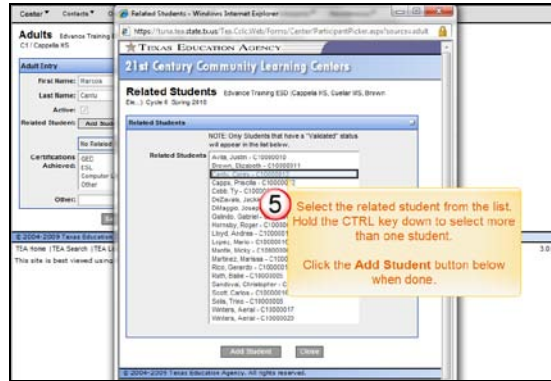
Center▼ Contacts▼

Adults Edvance Training
C1 / Cappella HS

Adult Entry

First Name: Marcos

Last Name: Cantu

Active:

Related Student: Add Stu

No Related

Certifications Achieved: GED
ESL
Computer L
Other

Other:

© 2004-2009 Texas Education
TEA Home | TEA Search | TEA Li
This site is best viewed using

3.0

Related Students - Windows Internet Explorer

https://tunz.tea.state.tx.us/Tea.Cclc.Web/Forms/Center/ParticipantPicker.aspx?source=adult

TEXAS EDUCATION AGENCY

21st Century Community Learning Centers

Related Students Edvance Training ESD (Cappella HS, Cuellar MS, Brown El...) Cycle 6 Spring 2010

Related Students

NOTE: Only Students that have a "Validated" status will appear in the list below.

Related Students
Avila, Justin - C10000010
Brown, Elizabeth - C10000011
Cantu, Carlos - C10000012
Capps, Priscilla - C1000001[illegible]
Cobb, Ty - C1000001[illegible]
DeZavala, Jack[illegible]
DiMaggio, Joseph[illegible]
Galindo, Gabriel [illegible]
Hornsby, Roger - C1000001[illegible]
Lloyd, Andrea - C1000001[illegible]
Lopez, Mario - C1000001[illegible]
Mantle, Micky - C1000001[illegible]
Martinez, Marissa - C1000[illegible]
Rico, Gerardo - C1000001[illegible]
Roth, Blake - C10000005
Sandoval, Christopher - C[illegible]
Scott Carlos - C10000005
Solis, Trina - C10000008
Winters, Aerial - C10000017
Winters, Aerial - C10000020

5 Select the related student from the list. Hold the CTRL key down to select more than one student.

Click the Add Student button below when done.

Add Student Close

© 2004-2009 Texas Education Agency. All rights reserved.